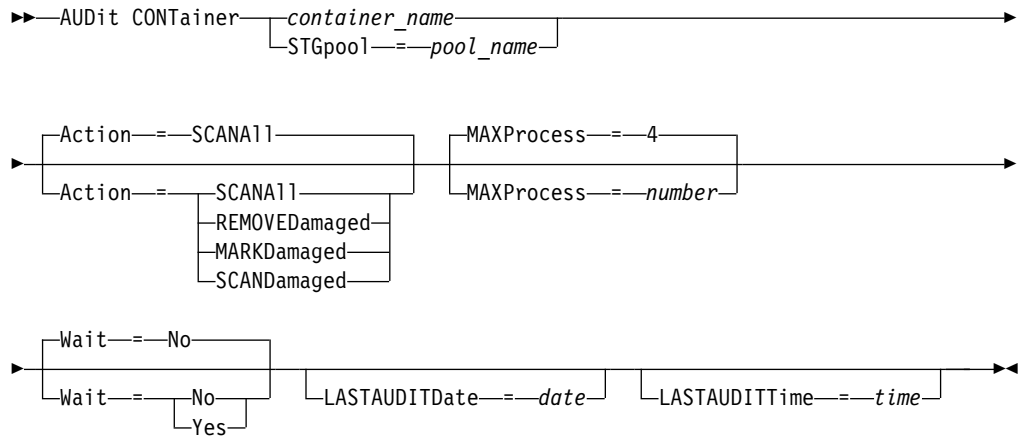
AUDit CONTainer container_name
STGpool = pool_name

Action = SCANAll
Action = SCANAll
REMOVEDamaged
MARKDamaged
SCANDamaged

MAXProcess = 4
MAXProcess = number

Wait = No
Wait = No
Yes

LASTAUDITDate = date

LASTAUDITTime = time